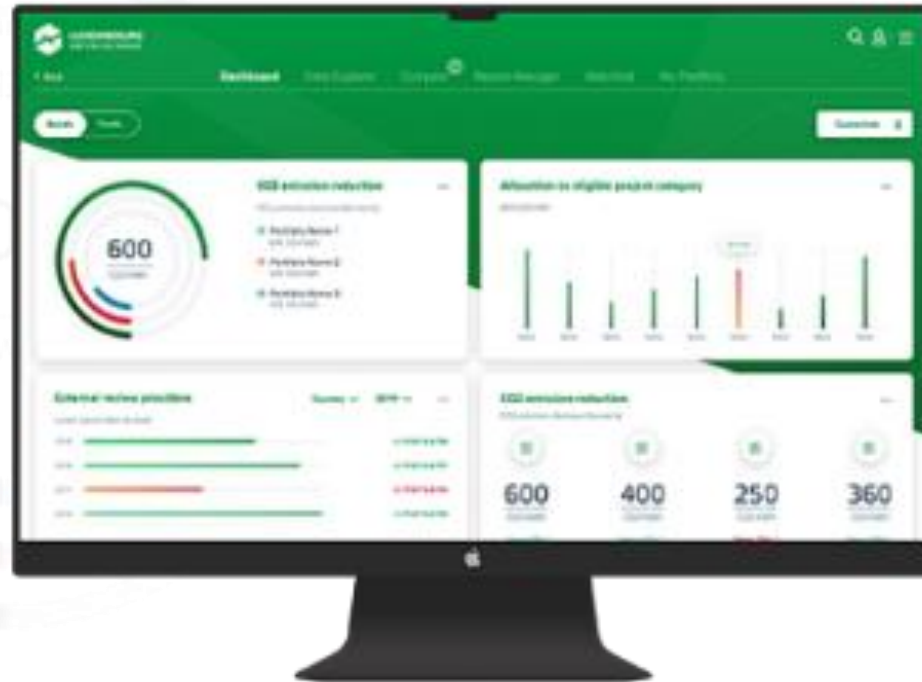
LUXEMBOURG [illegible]

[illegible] Dashboard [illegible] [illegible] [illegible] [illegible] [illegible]

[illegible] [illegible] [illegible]

GSS emission reduction

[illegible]

600

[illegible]

Portfolio Name 1

Portfolio Name 2

Portfolio Name 3

Allocation to eligible project category

External review providers

GSS emission reduction

600

400

250

360